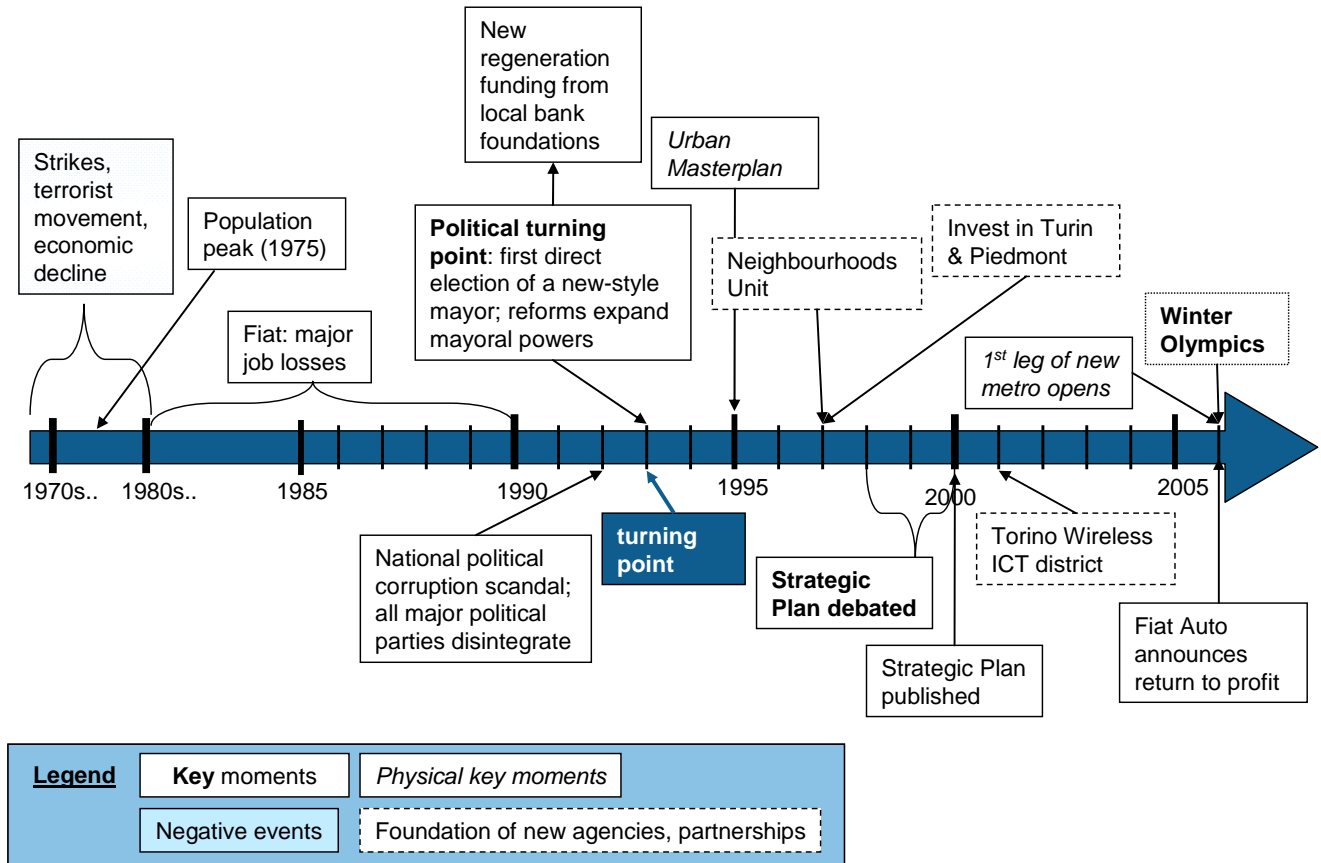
New regeneration funding from local bank foundations

Strikes, terrorist movement, economic decline

Population peak (1975)

Political turning point: first direct election of a new-style mayor; reforms expand mayoral powers

*Urban Masterplan*

Neighbourhoods Unit

Invest in Turin & Piedmont

Fiat: major job losses

Winter Olympics

*1$^{st}$ leg of new metro opens*

1970s..

1980s..

1985

1990

1995

2000

2005

National political corruption scandal; all major political parties disintegrate

turning point

Strategic Plan debated

Torino Wireless ICT district

Strategic Plan published

Fiat Auto announces return to profit

Legend

Key moments

*Physical key moments*

Negative events

Foundation of new agencies, partnerships